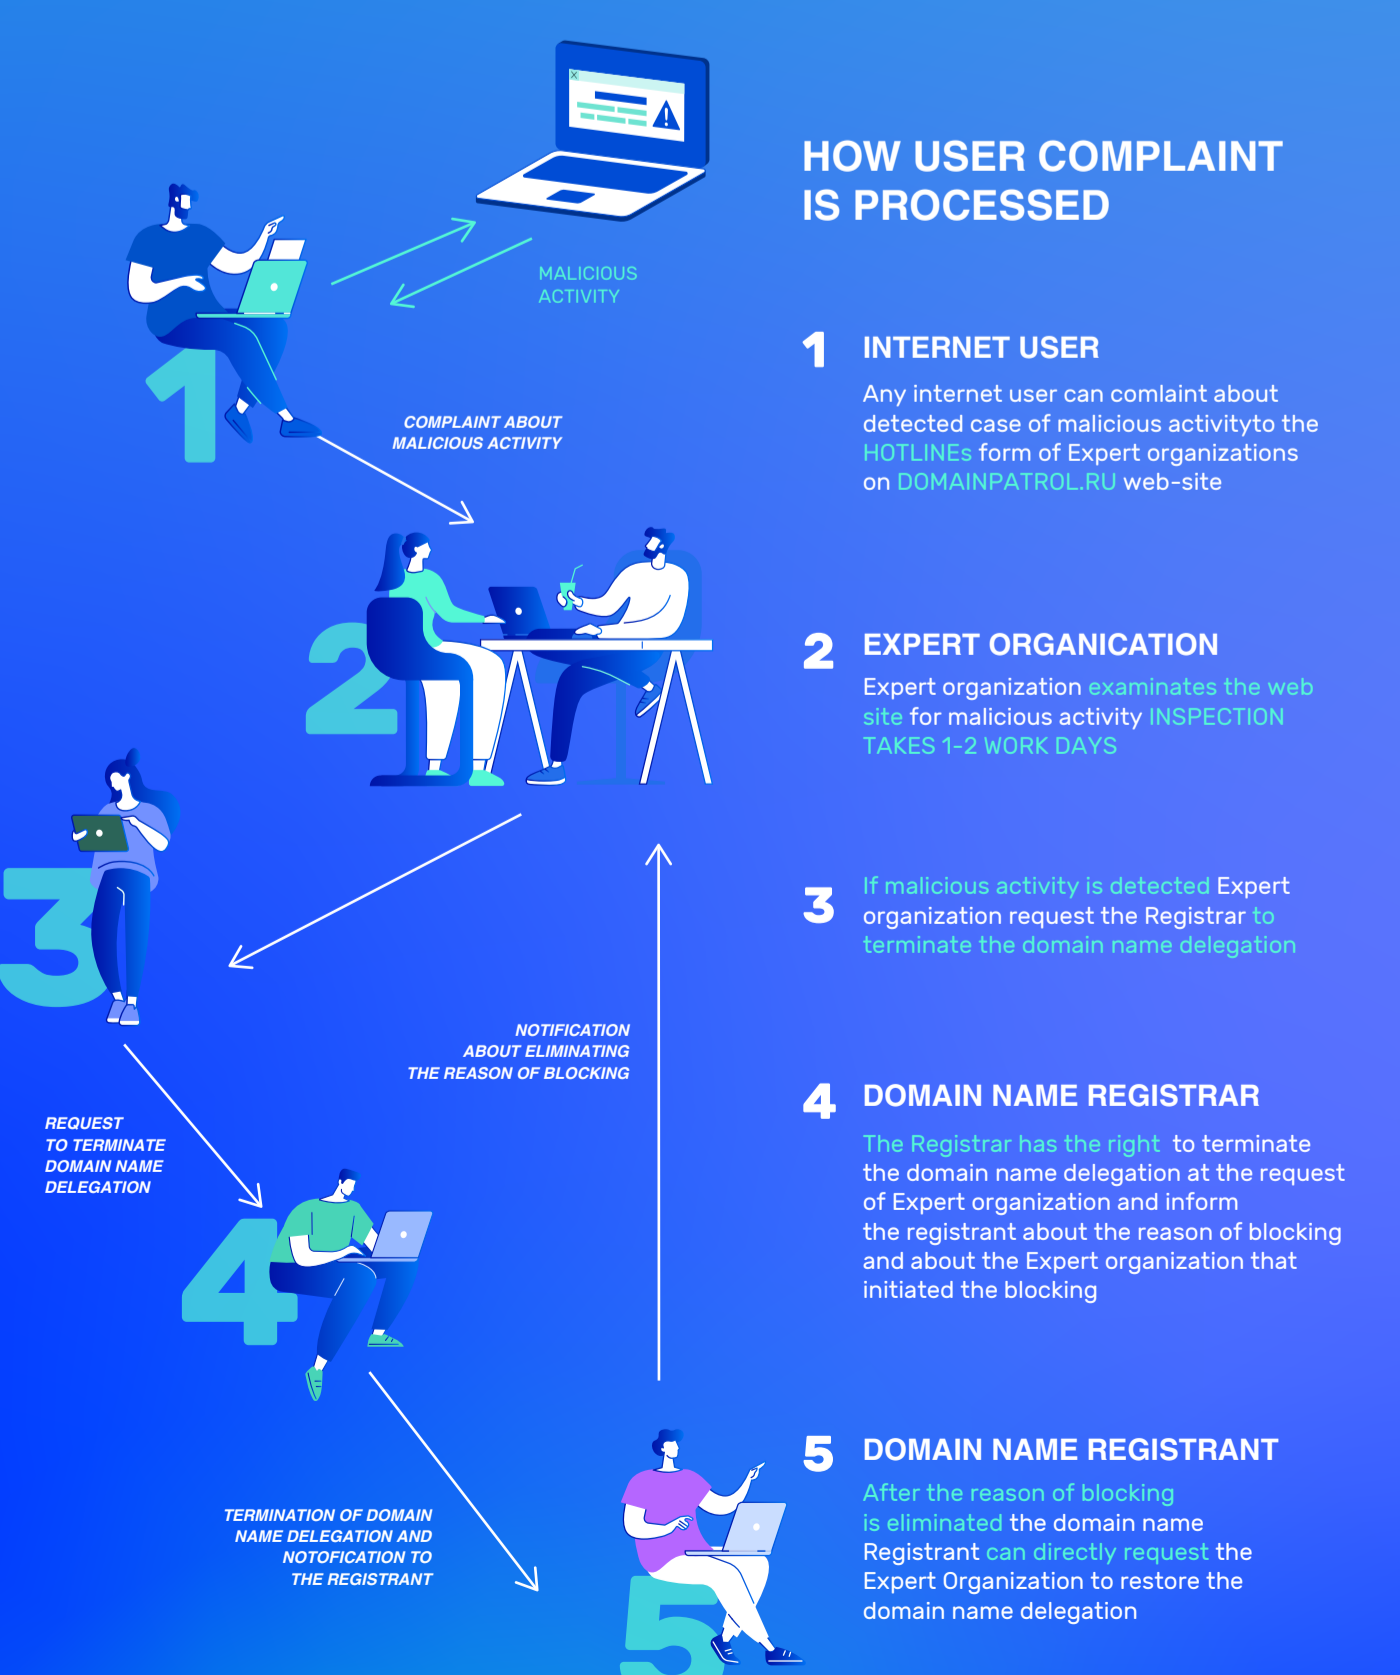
HOW USER COMPLAINT IS PROCESSED

MALICIOUS ACTIVITY

COMPLAINT ABOUT MALICIOUS ACTIVITY

1 INTERNET USER

Any internet user can comlaint about detected case of malicious activityto the HOTLINEs form of Expert organizations on DOMAINPATROL.RU web-site

2 EXPERT ORGANICATION

Expert organization examinates the web site for malicious activity INSPECTION TAKES 1-2 WORK DAYS

3 If malicious activity is detected Expert organization request the Registrar to terminate the domain name delegation

NOTIFICATION ABOUT ELIMINATING THE REASON OF BLOCKING

REQUEST TO TERMINATE DOMAIN NAME DELEGATION

4 DOMAIN NAME REGISTRAR

The Registrar has the right to terminate the domain name delegation at the request of Expert organization and inform the registrant about the reason of blocking and about the Expert organization that initiated the blocking

TERMINATION OF DOMAIN NAME DELEGATION AND NOTOFICATION TO THE REGISTRANT

5 DOMAIN NAME REGISTRANT

After the reason of blocking is eliminated the domain name Registrant can directly request the Expert Organization to restore the domain name delegation